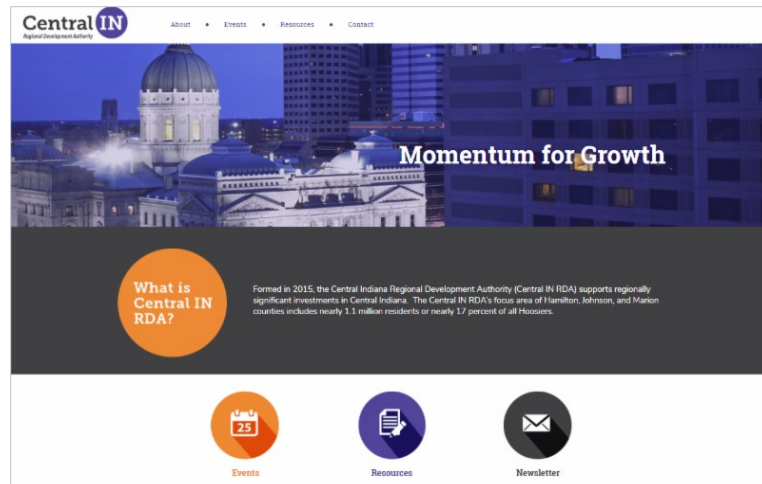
Central IN
Regional Development Authority

About • Events • Resources • Contact

Momentum for Growth

What is Central IN RDA?

Formed in 2015, the Central Indiana Regional Development Authority (Central IN RDA) supports regionally significant investments in Central Indiana. The Central IN RDA's focus area of Hamilton, Johnson, and Marion counties includes nearly 1.1 million residents or nearly 17 percent of all Hoosiers.

25
Events

Resources

Newsletter